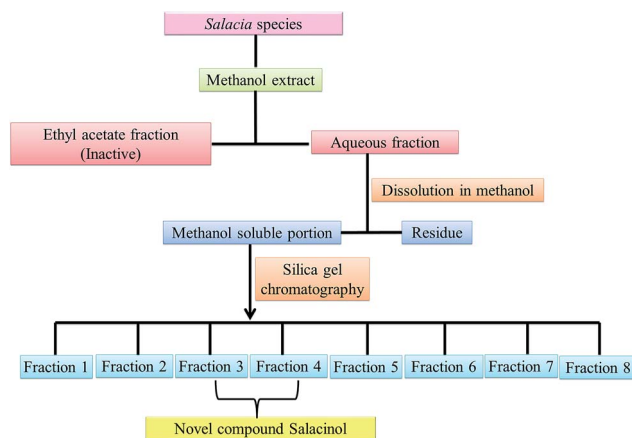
Salacia species

Methanol extract

Ethyl acetate fraction (Inactive)

Aqueous fraction

Dissolution in methanol

Methanol soluble portion

Residue

Silica gel chromatography

Fraction 1

Fraction 2

Fraction 3

Fraction 4

Fraction 5

Fraction 6

Fraction 7

Fraction 8

Novel compound Salacinol